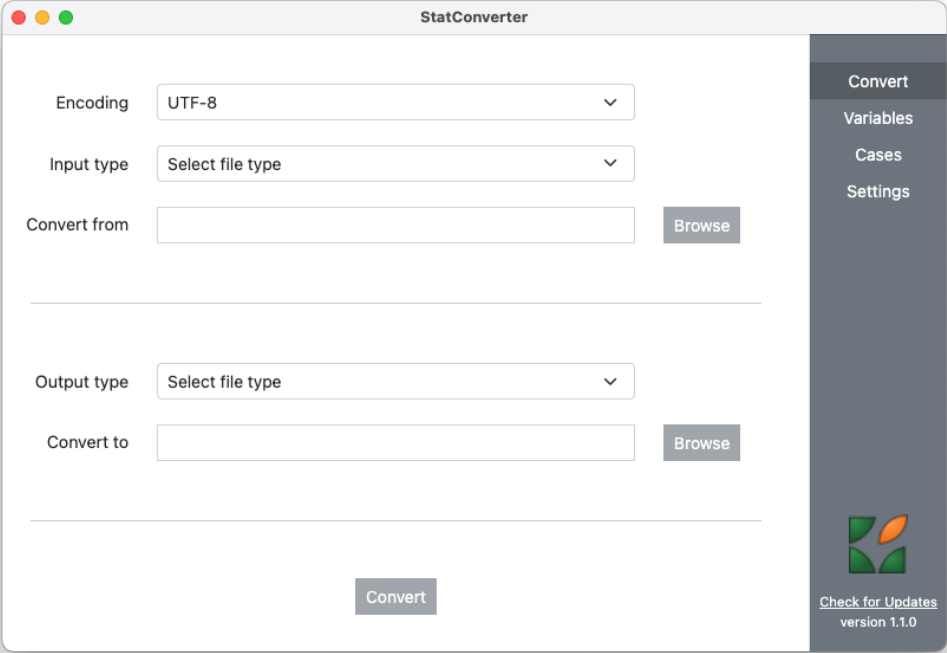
StatConverter

Encoding UTF-8

Input type Select file type

Convert from Browse

Output type Select file type

Convert to Browse

Convert

Convert
Variables
Cases
Settings

Check for Updates
version 1.1.0